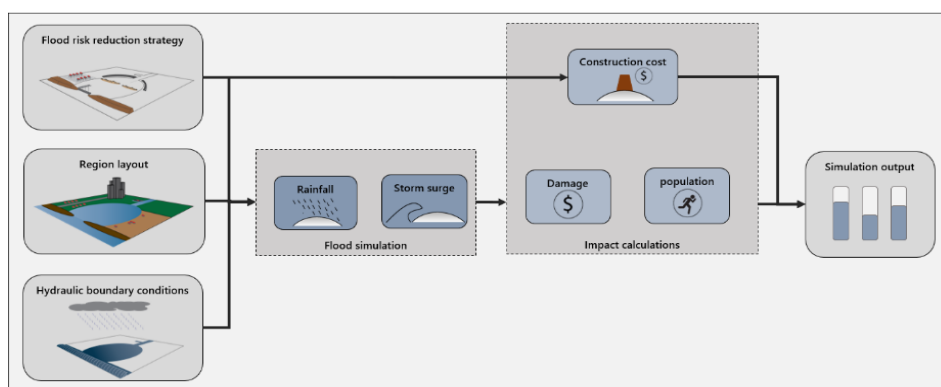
Flood risk reduction strategy

Region layout

Hydraulic boundary conditions

Rainfall

Storm surge

Flood simulation

Construction cost

$

Damage

$

population

Impact calculations

Simulation output